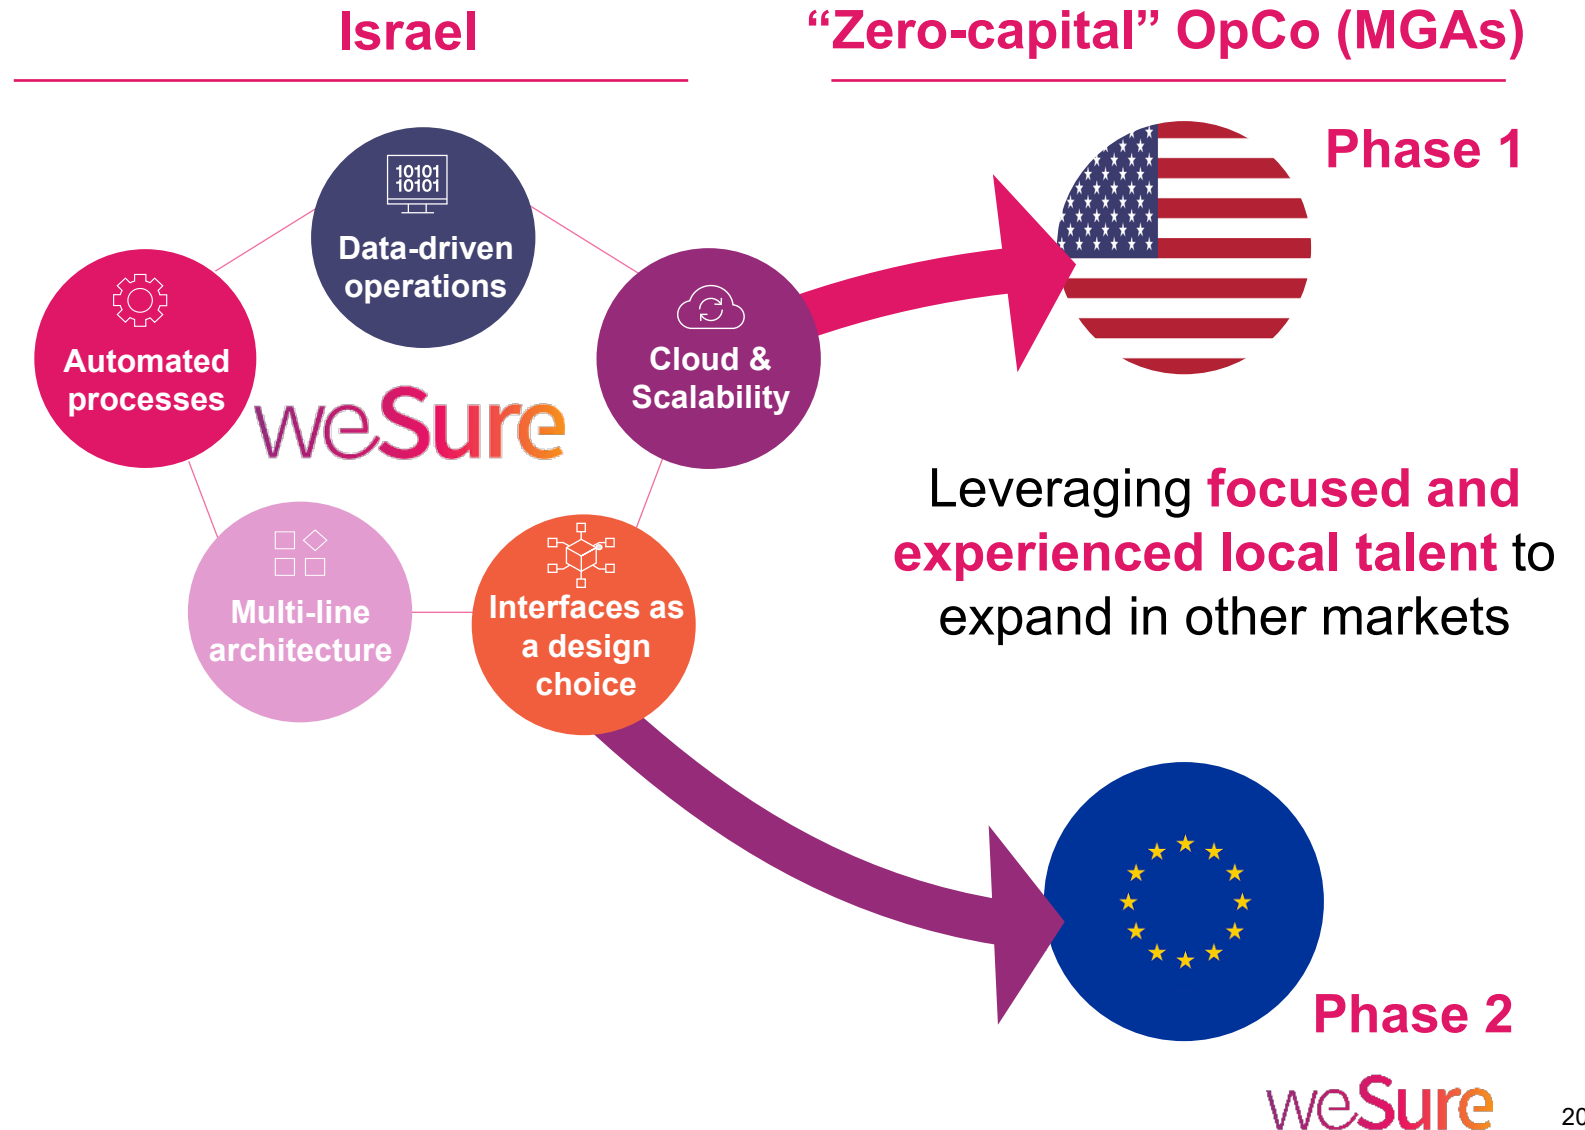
Israel

“Zero-capital” OpCo (MGAs)

10101
10101

Data-driven operations

Automated processes

weSure

Cloud & Scalability

Multi-line architecture

Interfaces as a design choice

Phase 1

Leveraging focused and experienced local talent to expand in other markets

Phase 2

weSure

20